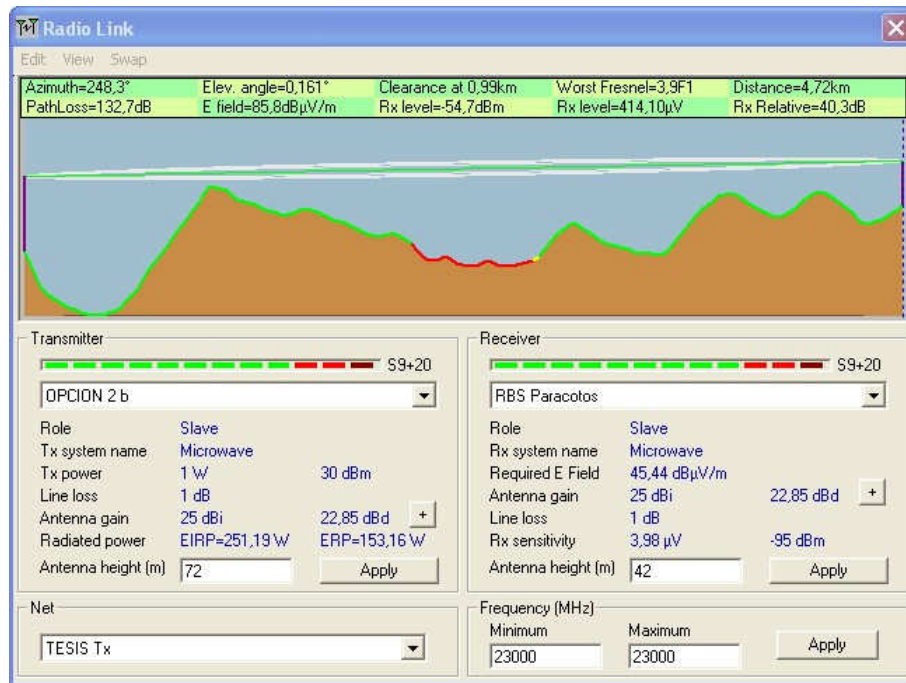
Radio Link

Edit View Swap

| Azimuth=248,3° | Elev. angle=0,161° | Clearance at 0,99km | Worst Fresnel=3,9F1 | Distance=4,72km |
|---|---|---|---|---|
| PathLoss=132,7dB | E field=85,8dBµV/m | Rx level=-54,7dBm | Rx level=414,10µV | Rx Relative=40,3dB |

Transmitter

S9+20

OPCION 2 b

Role Slave
Tx system name Microwave
Tx power 1 W 30 dBm
Line loss 1 dB
Antenna gain 25 dBi 22,85 dBd +
Radiated power EIRP=251,19 W ERP=153,16 W
Antenna height (m) 72 Apply

Receiver

S9+20

RBS Paracotos

Role Slave
Rx system name Microwave
Required E Field 45,44 dBµV/m
Antenna gain 25 dBi 22,85 dBd +
Line loss 1 dB
Rx sensitivity 3,98 µV -95 dBm
Antenna height (m) 42 Apply

Net

TESIS Tx

Frequency (MHz)

Minimum 23000
Maximum 23000
Apply